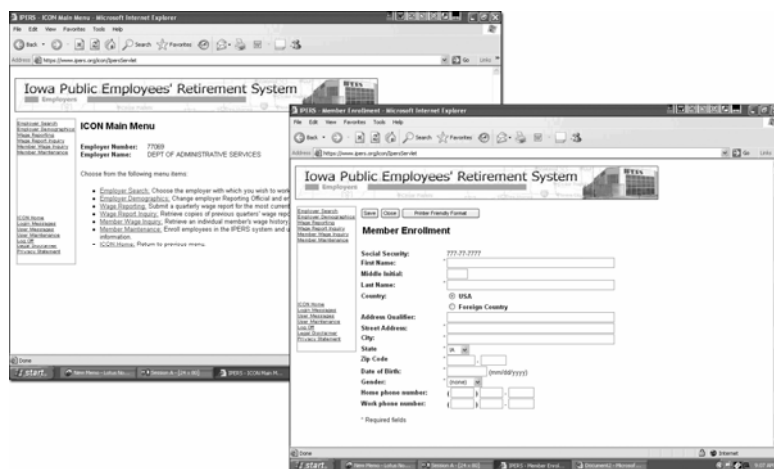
IPERS - ICON Main Menu - Microsoft Internet Explorer

File Edit View Favorites Tools Help

Back Search Favorites

Address https://www.ipers.org/icon/IpersServlet Go Links

Iowa Public Employees' Retirement System

Employers

Employer Search
Employer Demographics
Wage Reporting
Wage Report Inquiry
Member Wage Inquiry
Member Maintenance

ICON Main Menu

Employer Number: 77069
Employer Name: DEPT OF ADMINISTRATIVE SERVICES

Choose from the following menu items:

- Employer Search: Choose the employer with which you wish to work
- Employer Demographics: Change employer Reporting Official and er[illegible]
- Wage Reporting: Submit a quarterly wage report for the most current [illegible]
- Wage Report Inquiry: Retrieve copies of previous quarters' wage rep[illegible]
- Member Wage Inquiry: Retrieve an individual member's wage history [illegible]
- Member Maintenance: Enroll employees in the IPERS system and u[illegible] information.
- ICON Home: Return to previous menu.

ICON Home
Login Messages
User Maintenance
Log Off
Legal Disclaimer
Privacy Statement

Done

start New Memo - Lotus No... Session A - [24 x 80] IPERS - ICON Main M...

IPERS - Member Enrollment - Microsoft Internet Explorer

File Edit View Favorites Tools Help

Back Search Favorites

Address https://www.ipers.org/icon/IpersServlet Go Links

Iowa Public Employees' Retirement System

Employers

Employer Search
Employer Demographics
Wage Reporting
Wage Report Inquiry
Member Wage Inquiry
Member Maintenance

Save Close Printer Friendly Format

Member Enrollment

Social Security: ???-??-????
First Name:
Middle Initial:
Last Name:
Country: USA
Foreign Country
Address Qualifier:
Street Address:
City:
State IA
Zip Code
Date of Birth: (mm/dd/yyyy)
Gender: (none)
Home phone number:
Work phone number:

* Required fields

ICON Home
Login Messages
User Maintenance
Log Off
Legal Disclaimer
Privacy Statement

Done Internet

start New Memo - Lotus No... Session A - [24 x 80] IPERS - Member Enrol... Document2 - Microsof...